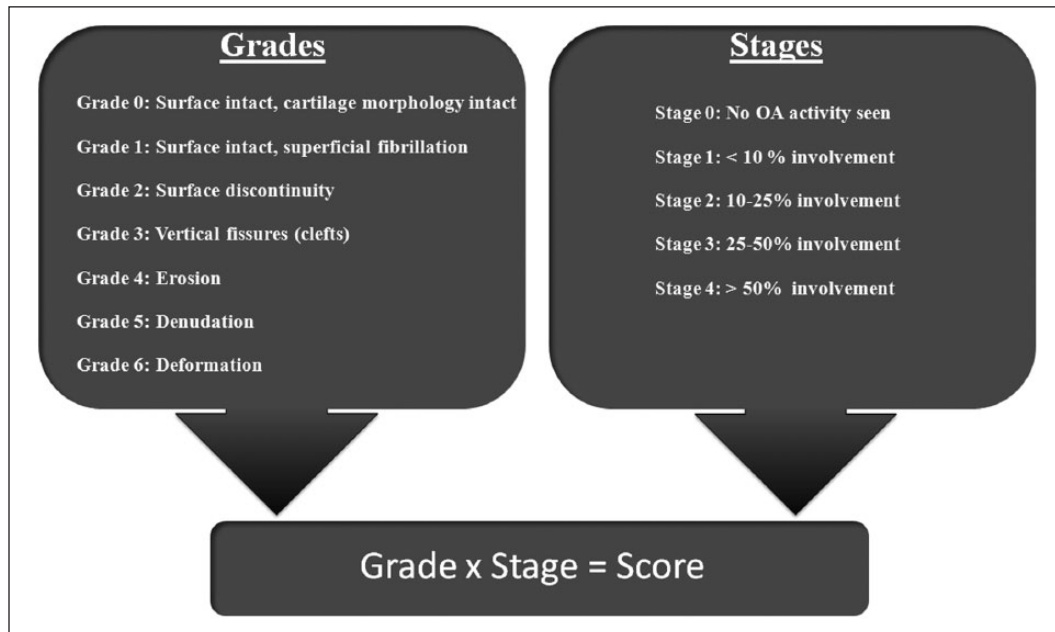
Grades

Grade 0: Surface intact, cartilage morphology intact

Grade 1: Surface intact, superficial fibrillation

Grade 2: Surface discontinuity

Grade 3: Vertical fissures (clefts)

Grade 4: Erosion

Grade 5: Denudation

Grade 6: Deformation

Stages

Stage 0: No OA activity seen

Stage 1: < 10 % involvement

Stage 2: 10-25% involvement

Stage 3: 25-50% involvement

Stage 4: > 50% involvement

Grade x Stage = Score